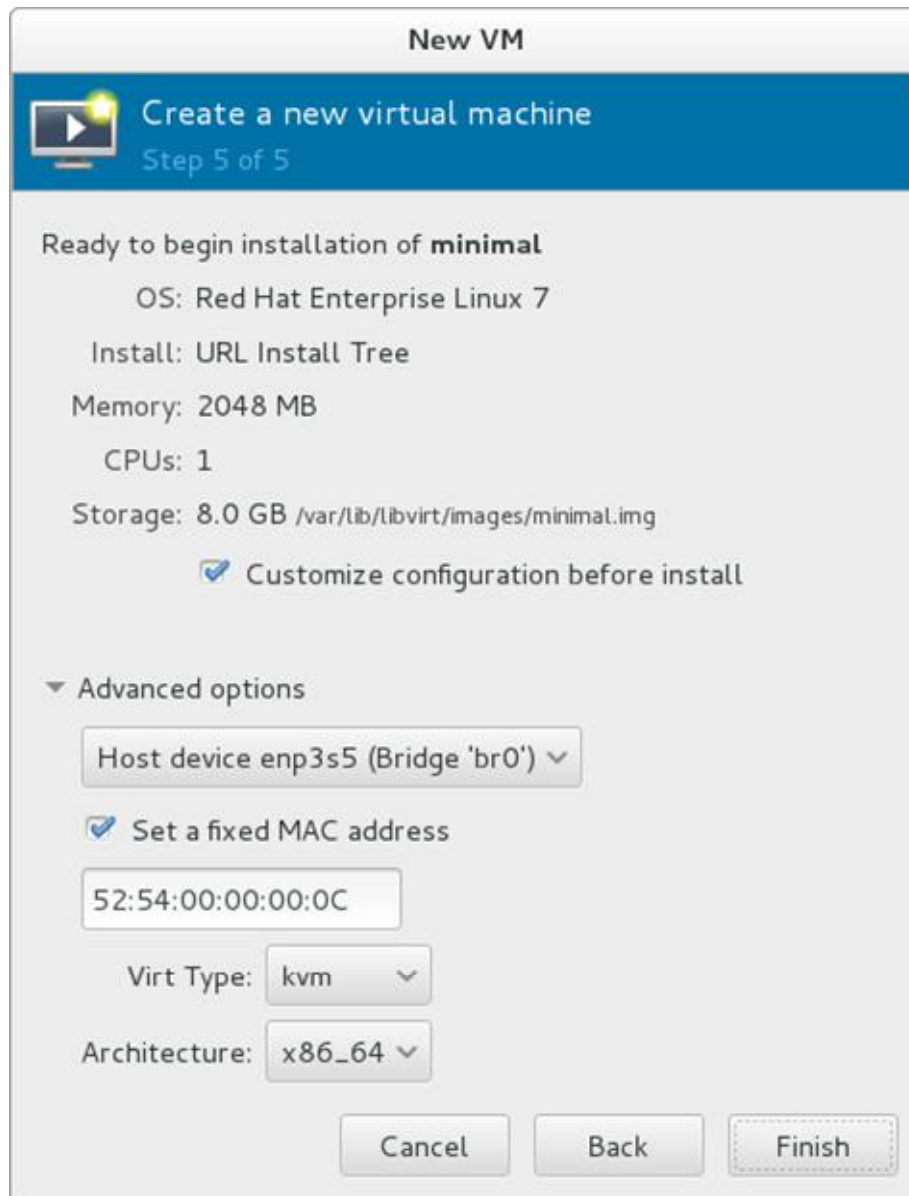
New VM

Create a new virtual machine
Step 5 of 5

Ready to begin installation of **minimal**

OS: Red Hat Enterprise Linux 7

Install: URL Install Tree

Memory: 2048 MB

CPUs: 1

Storage: 8.0 GB /var/lib/libvirt/images/minimal.img

Customize configuration before install

Advanced options

Host device enp3s5 (Bridge 'br0')

Set a fixed MAC address

52:54:00:00:00:0C

Virt Type: kvm

Architecture: x86_64

Cancel Back Finish